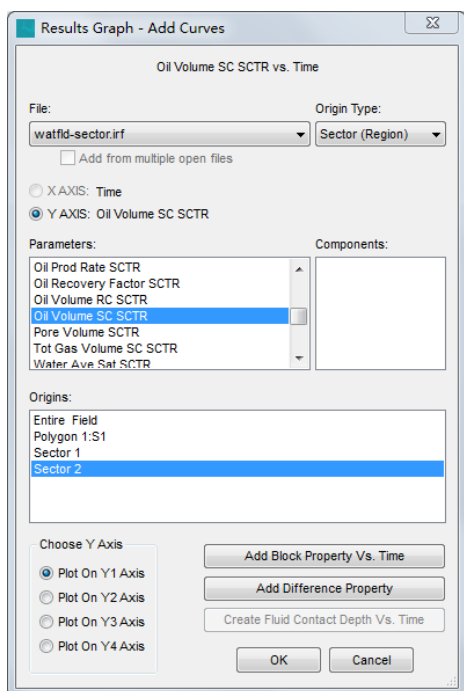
Results Graph - Add Curves

Oil Volume SC SCTR vs. Time

File:
watfld-sector.irf

Origin Type:
Sector (Region)

Add from multiple open files

X AXIS: Time
Y AXIS: Oil Volume SC SCTR

Parameters:
Oil Prod Rate SCTR
Oil Recovery Factor SCTR
Oil Volume RC SCTR
Oil Volume SC SCTR
Pore Volume SCTR
Tot Gas Volume SC SCTR
Water Ave Sat SCTR

Components:

Origins:
Entire Field
Polygon 1:S1
Sector 1
Sector 2

Choose Y Axis
Plot On Y1 Axis
Plot On Y2 Axis
Plot On Y3 Axis
Plot On Y4 Axis

Add Block Property Vs. Time
Add Difference Property
Create Fluid Contact Depth Vs. Time

OK
Cancel